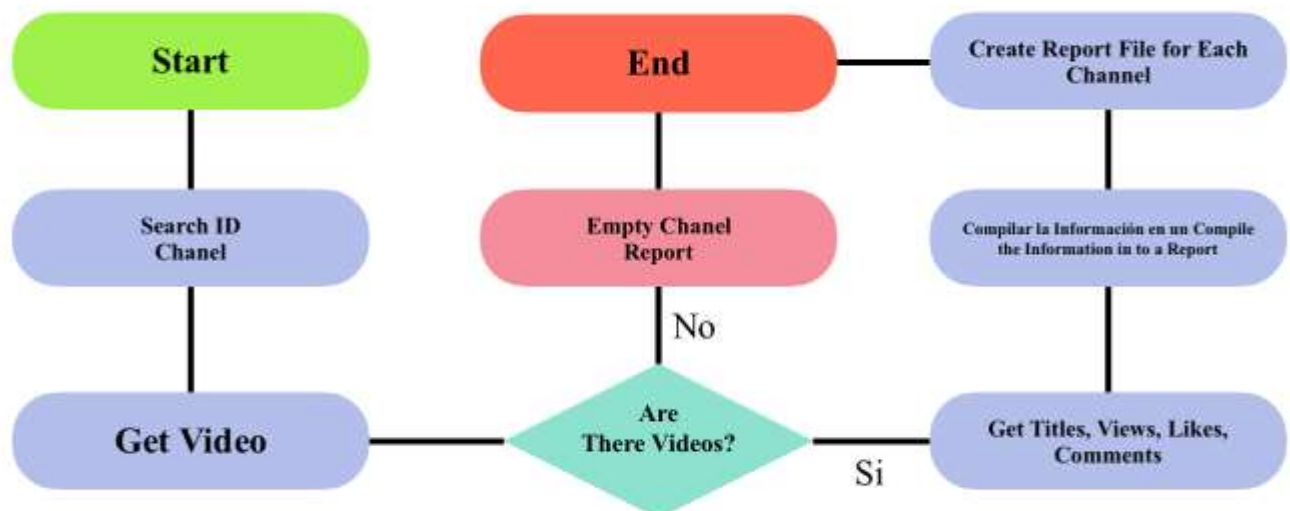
Start

Search ID Chanel

Get Video

End

Empty Chanel Report

No

Are There Videos?

Si

Create Report File for Each Channel

Compilar la Información en un Compile the Information in to a Report

Get Titles, Views, Likes, Comments